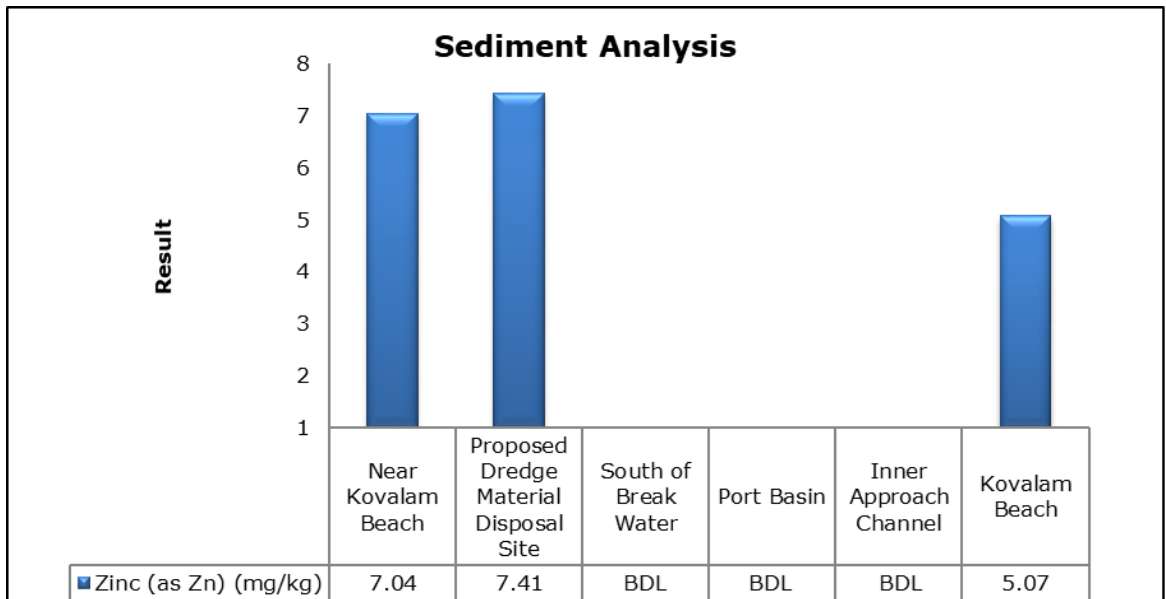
Sediment Analysis

Result

8
7
6
5
4
3
2
1

| | Near Kovalam Beach | Proposed Dredge Material Disposal Site | South of Break Water | Port Basin | Inner Approach Channel | Kovalam Beach |
|---|---|---|---|---|---|---|
| Zinc (as Zn) (mg/kg) | 7.04 | 7.41 | BDL | BDL | BDL | 5.07 |